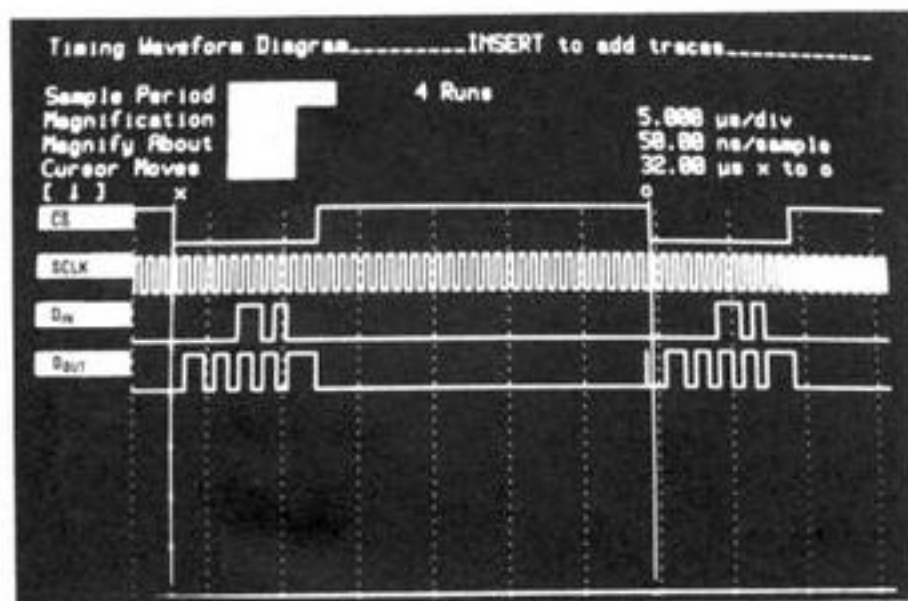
Timing Waveform Diagram_________INSERT to add traces__________

Sample Period
Magnification
Magnify About
Cursor Moves
[ ↓ ]

4 Runs

5.000 µs/div
50.00 ns/sample
32.00 µs x to o

x
o

CS
SCLK
$D_{IN}$
$D_{OUT}$